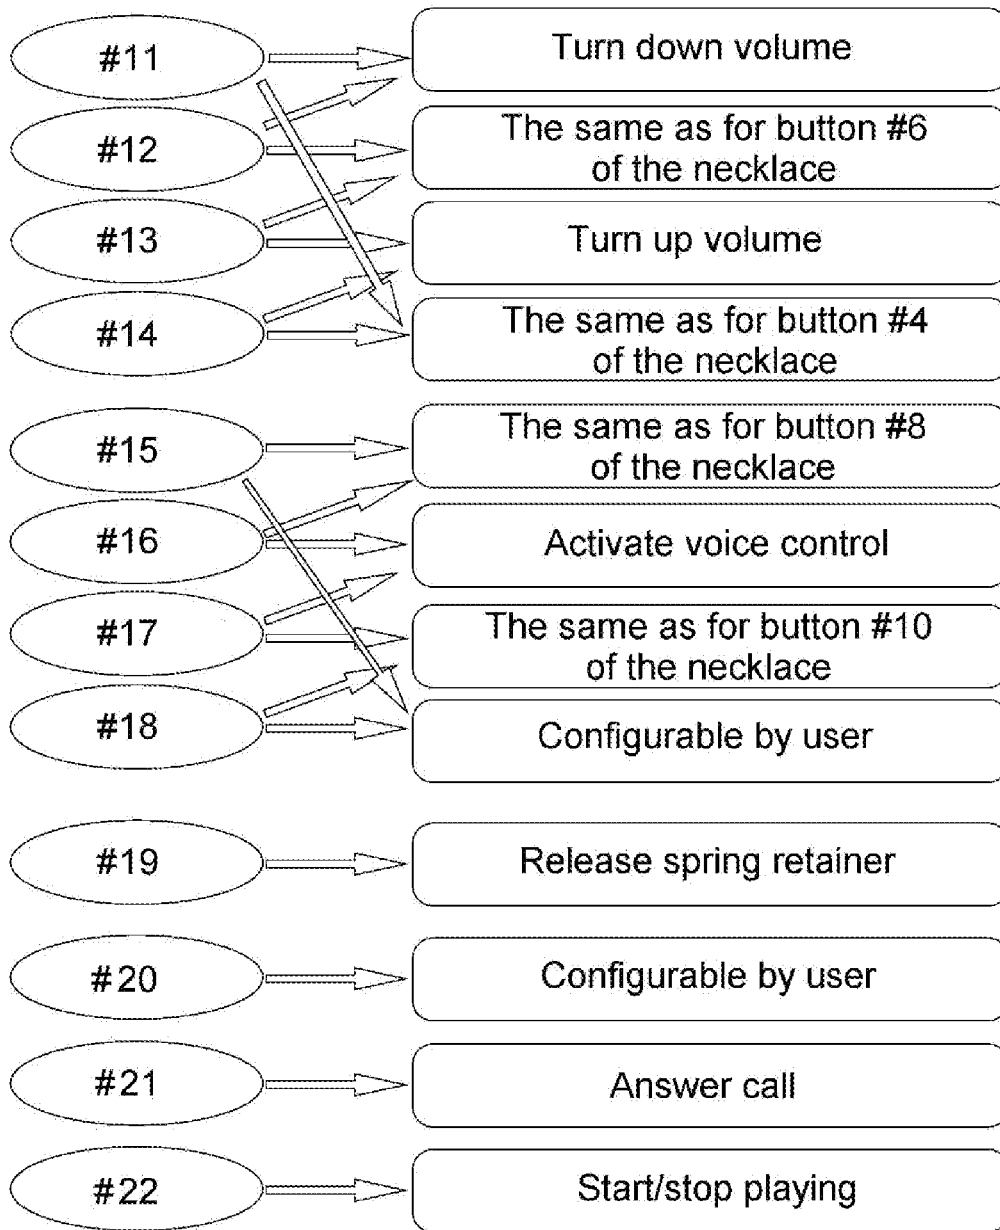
#11

Turn down volume

#12

The same as for button #6 of the necklace

#13

Turn up volume

#14

The same as for button #4 of the necklace

#15

The same as for button #8 of the necklace

#16

Activate voice control

#17

The same as for button #10 of the necklace

#18

Configurable by user

#19

Release spring retainer

#20

Configurable by user

#21

Answer call

#22

Start/stop playing